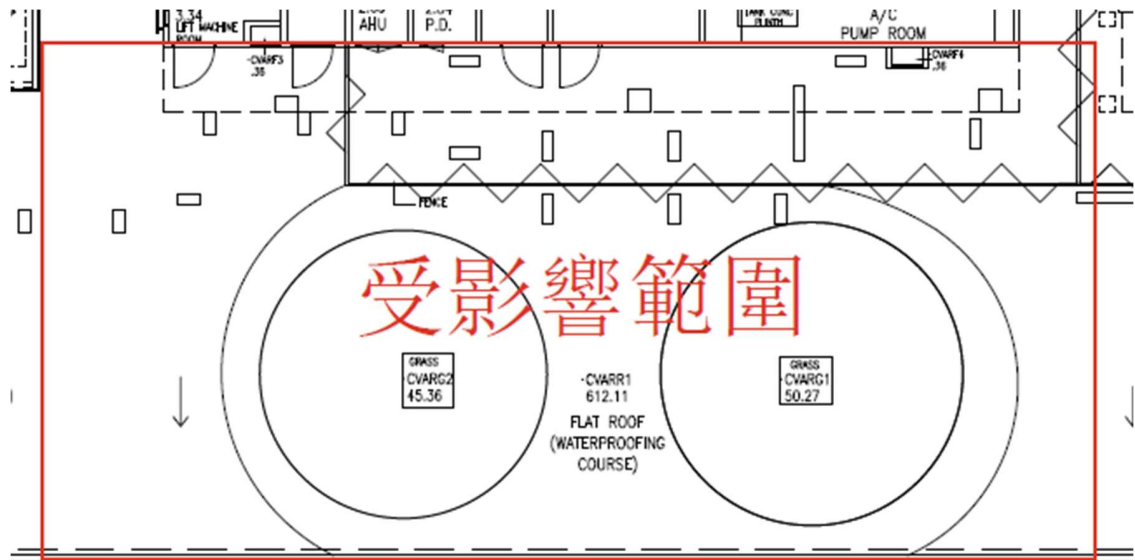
3.34 LIFT MACHINE ROOM

AHU

P.D.

TANK CONC PLINTH

A/C PUMP ROOM

·CVARF3 .36

·CVARF4 .36

FENCE

受影響範圍

GRASS ·CVARG2 45.36

·CVARR1 612.11

FLAT ROOF (WATERPROOFING COURSE)

GRASS ·CVARG1 50.27